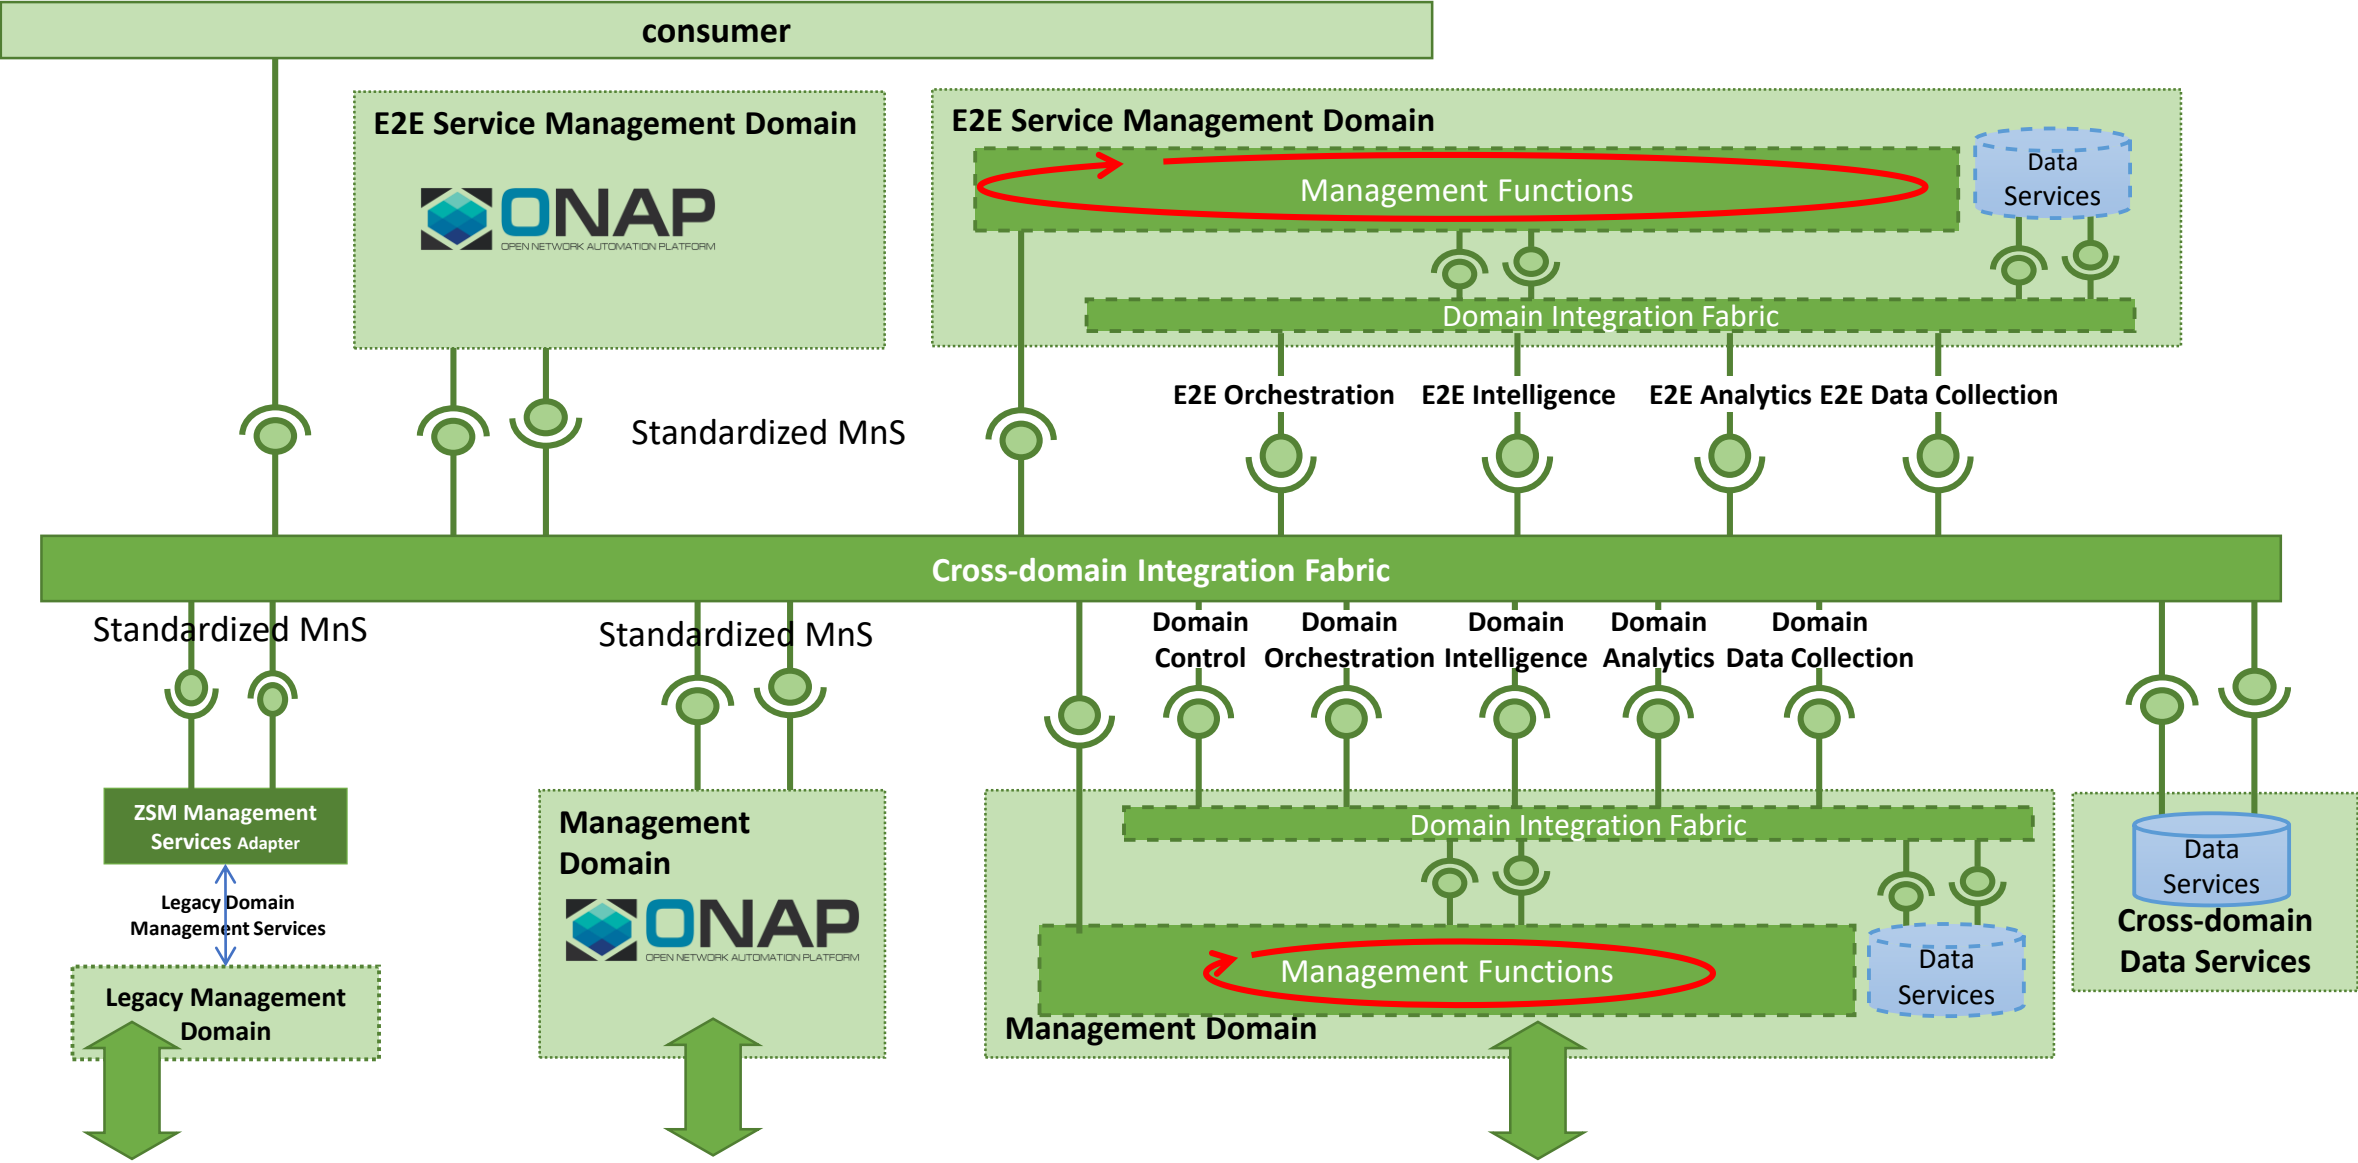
consumer

E2E Service Management Domain

ONAP
OPEN NETWORK AUTOMATION PLATFORM

E2E Service Management Domain

Management Functions

Data Services

Domain Integration Fabric

Standardized MnS

E2E Orchestration E2E Intelligence E2E Analytics E2E Data Collection

Cross-domain Integration Fabric

Standardized MnS

Standardized MnS

Domain Control
Domain Orchestration
Domain Intelligence
Domain Analytics
Domain Data Collection

ZSM Management Services Adapter

Legacy Domain Management Services

Legacy Management Domain

Management Domain

ONAP
OPEN NETWORK AUTOMATION PLATFORM

Domain Integration Fabric

Management Functions

Data Services

Management Domain

Data Services

Cross-domain Data Services